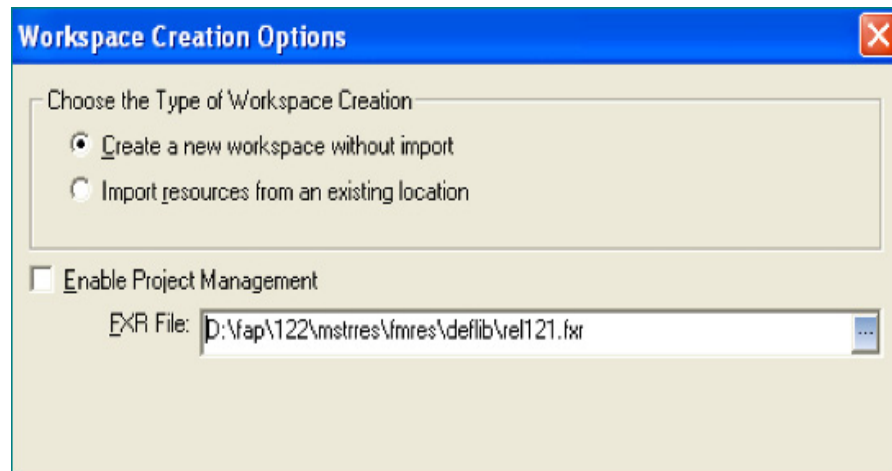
Workspace Creation Options

Choose the Type of Workspace Creation

Create a new workspace without import

Import resources from an existing location

Enable Project Management

FXR File: D:\fap\122\mstrres\fmres\deflib\rel121.fxr

...